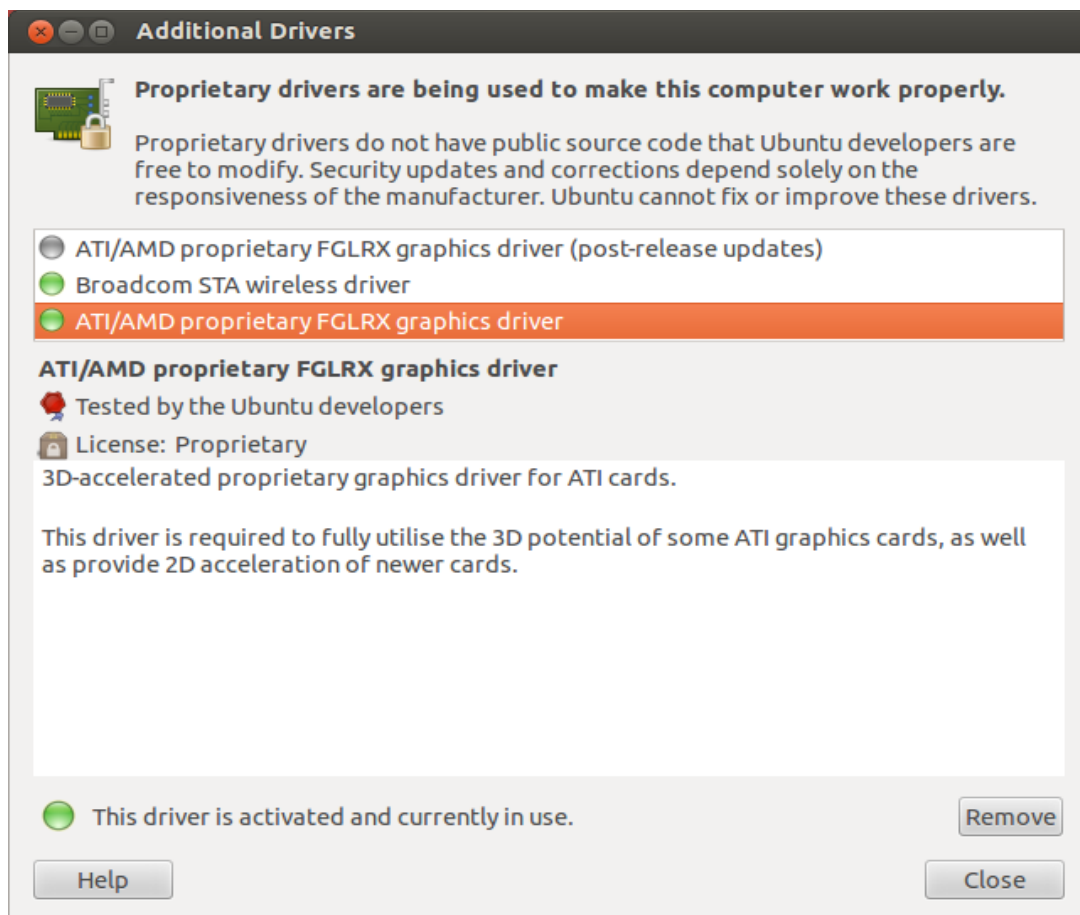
Additional Drivers

Proprietary drivers are being used to make this computer work properly.

Proprietary drivers do not have public source code that Ubuntu developers are free to modify. Security updates and corrections depend solely on the responsiveness of the manufacturer. Ubuntu cannot fix or improve these drivers.

ATI/AMD proprietary FGLRX graphics driver (post-release updates)
Broadcom STA wireless driver
ATI/AMD proprietary FGLRX graphics driver

ATI/AMD proprietary FGLRX graphics driver
Tested by the Ubuntu developers
License: Proprietary

3D-accelerated proprietary graphics driver for ATI cards.

This driver is required to fully utilise the 3D potential of some ATI graphics cards, as well as provide 2D acceleration of newer cards.

This driver is activated and currently in use.
Remove

Help
Close